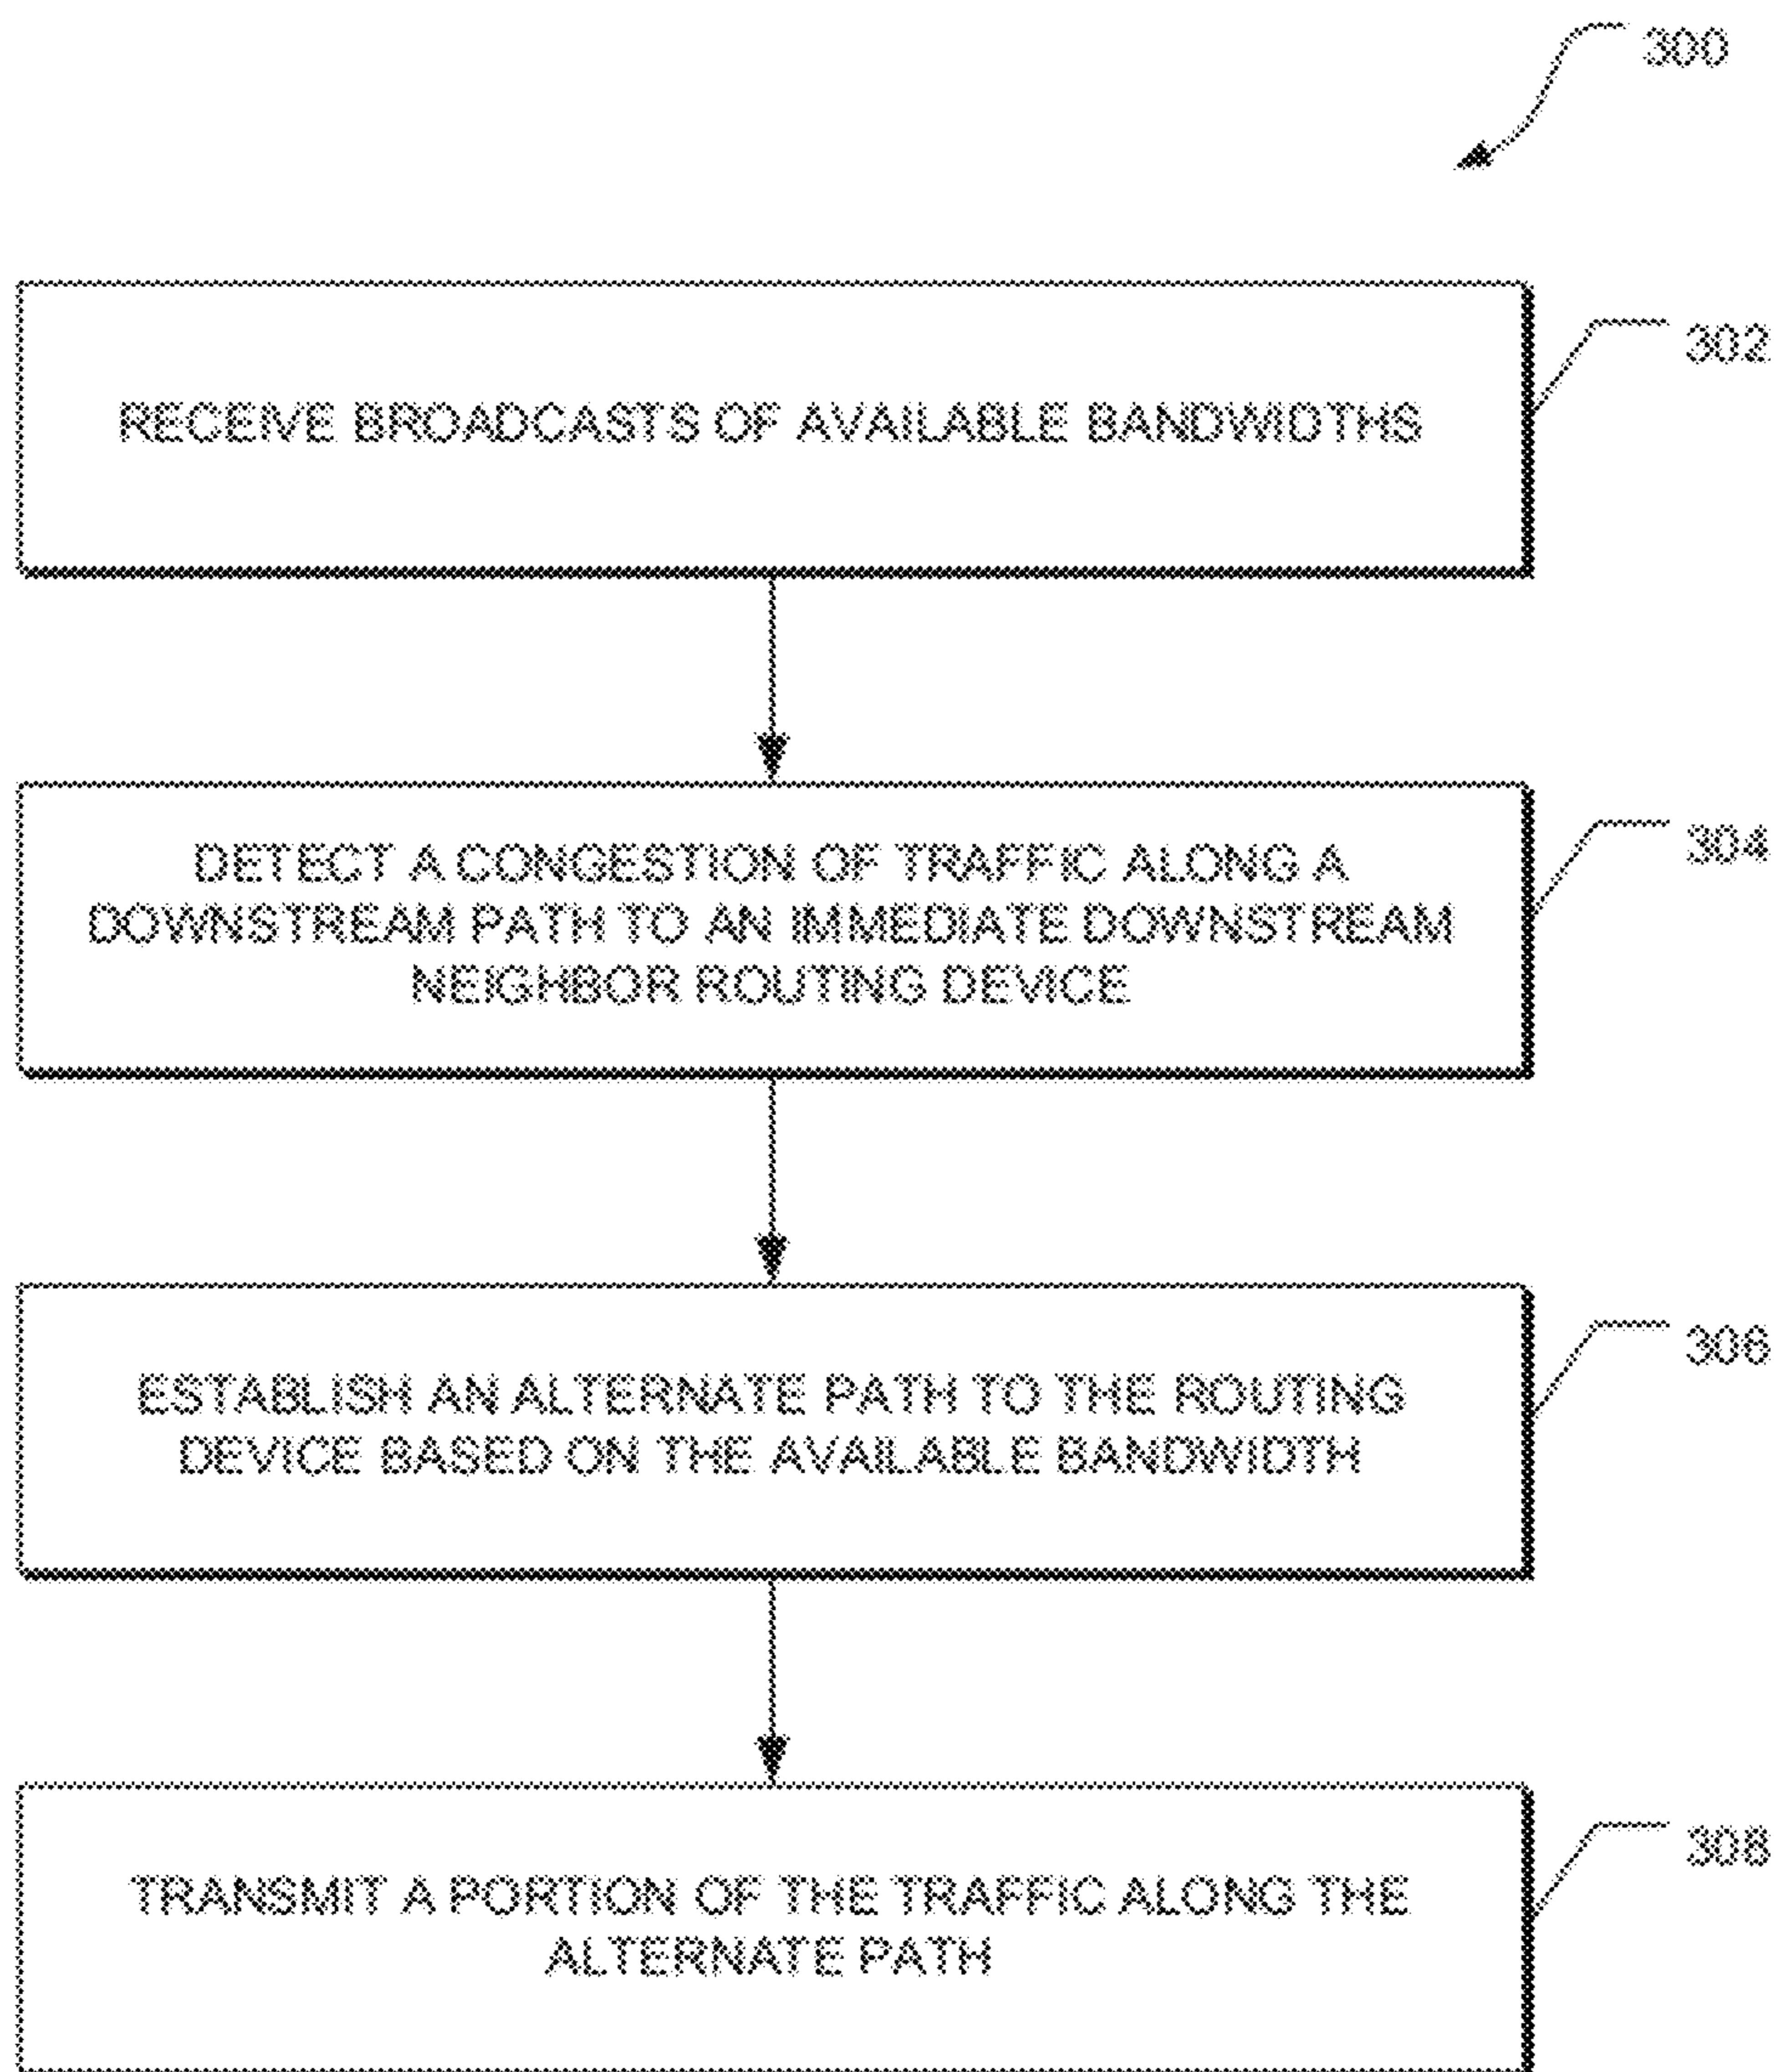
300

RECEIVE BROADCASTS OF AVAILABLE BANDWIDTHS

302

DETECT A CONGESTION OF TRAFFIC ALONG A DOWNSTREAM PATH TO AN IMMEDIATE DOWNSTREAM NEIGHBOR ROUTING DEVICE

304

ESTABLISH AN ALTERNATE PATH TO THE ROUTING DEVICE BASED ON THE AVAILABLE BANDWIDTH

306

TRANSMIT A PORTION OF THE TRAFFIC ALONG THE ALTERNATE PATH

308